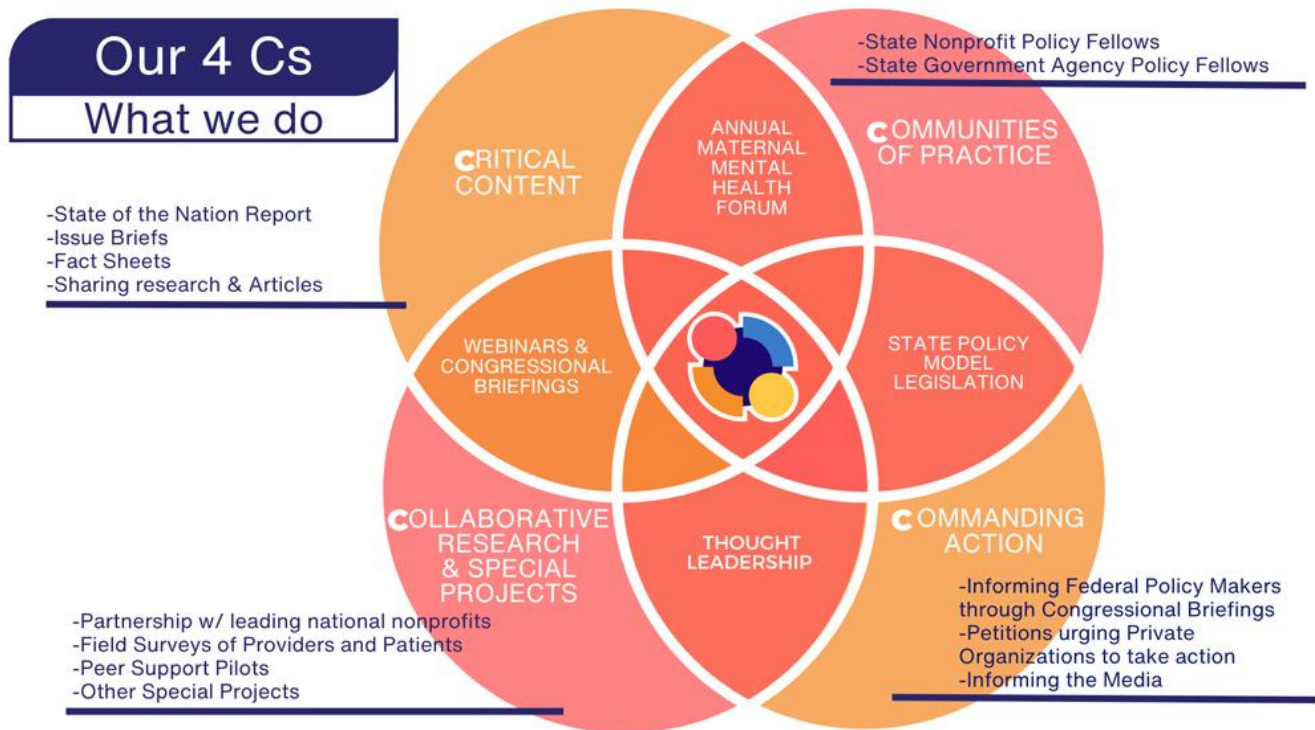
Our 4 Cs
What we do

-State Nonprofit Policy Fellows
-State Government Agency Policy Fellows

CRITICAL CONTENT

ANNUAL MATERNAL MENTAL HEALTH FORUM

COMMUNITIES OF PRACTICE

-State of the Nation Report
-Issue Briefs
-Fact Sheets
-Sharing research & Articles

WEBINARS & CONGRESSIONAL BRIEFINGS

STATE POLICY MODEL LEGISLATION

COLLABORATIVE RESEARCH & SPECIAL PROJECTS

THOUGHT LEADERSHIP

COMMANDING ACTION

-Informing Federal Policy Makers through Congressional Briefings
-Petitions urging Private Organizations to take action
-Informing the Media

-Partnership w/ leading national nonprofits
-Field Surveys of Providers and Patients
-Peer Support Pilots
-Other Special Projects